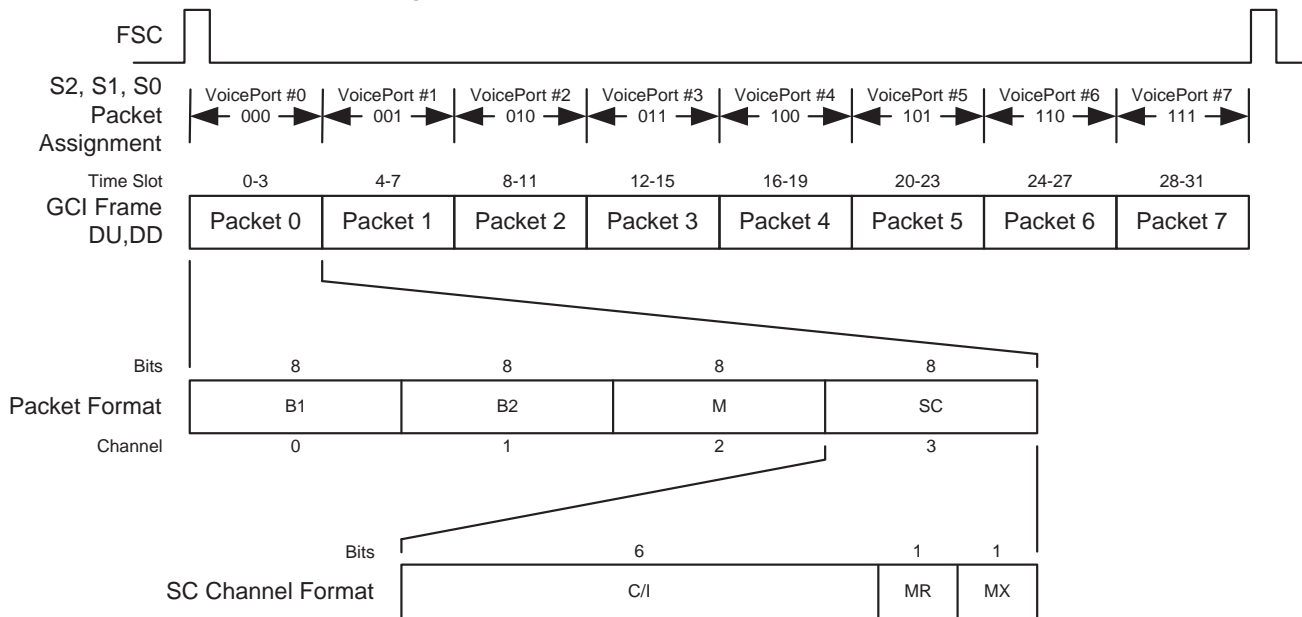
FSC

S2, S1, S0 Packet Assignment

VoicePort #0 000
VoicePort #1 001
VoicePort #2 010
VoicePort #3 011
VoicePort #4 100
VoicePort #5 101
VoicePort #6 110
VoicePort #7 111

| Time Slot | 0-3 | 4-7 | 8-11 | 12-15 | 16-19 | 20-23 | 24-27 | 28-31 |
|---|---|---|---|---|---|---|---|---|
| GCI Frame DU,DD | Packet 0 | Packet 1 | Packet 2 | Packet 3 | Packet 4 | Packet 5 | Packet 6 | Packet 7 |

| Bits | 8 | 8 | 8 | 8 |
|---|---|---|---|---|
| Packet Format | B1 | B2 | M | SC |
| Channel | 0 | 1 | 2 | 3 |

| Bits | 6 | 1 | 1 |
|---|---|---|---|
| SC Channel Format | C/I | MR | MX |